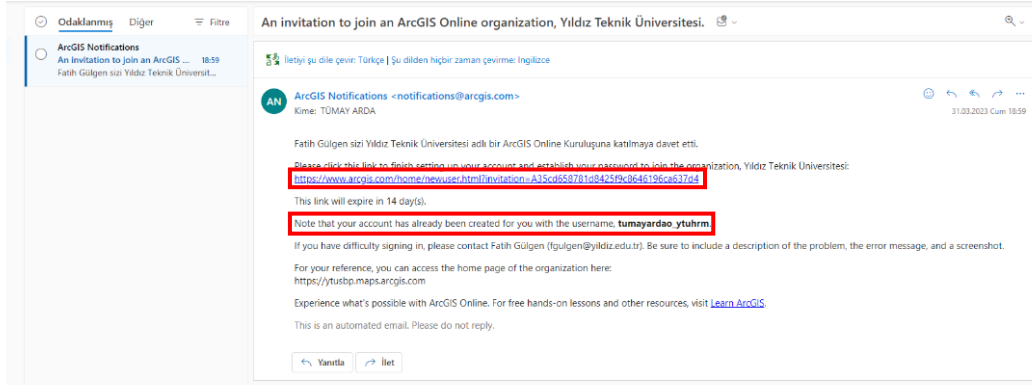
Odaklanmış Diğer Filtre

ArcGIS Notifications
An invitation to join an ArcGIS ... 18:59
Fatih Gülgen sizi Yıldız Teknik Üniversit...

An invitation to join an ArcGIS Online organization, Yıldız Teknik Üniversitesi.

İletiyi şu dile çevir: Türkçe | Şu dilden hiçbir zaman çevirme: İngilizce

AN
ArcGIS Notifications <notifications@arcgis.com>
Kime: TÜMAY ARDA
31.03.2023 Cum 18:59

Fatih Gülgen sizi Yıldız Teknik Üniversitesi adlı bir ArcGIS Online Kuruluşuna katılmaya davet etti.

Please click this link to finish setting up your account and establish your password to join the organization, Yıldız Teknik Üniversitesi:
https://www.arcgis.com/home/newuser.html?invitation=A35cd658781d8425f9c8646196ca637d4

This link will expire in 14 day(s).

Note that your account has already been created for you with the username, tumayardao_ytuhrm.

If you have difficulty signing in, please contact Fatih Gülgen (fgulgen@yildiz.edu.tr). Be sure to include a description of the problem, the error message, and a screenshot.

For your reference, you can access the home page of the organization here:
https://ytusbp.maps.arcgis.com

Experience what's possible with ArcGIS Online. For free hands-on lessons and other resources, visit Learn ArcGIS.

This is an automated email. Please do not reply.

Yanıtla İlet